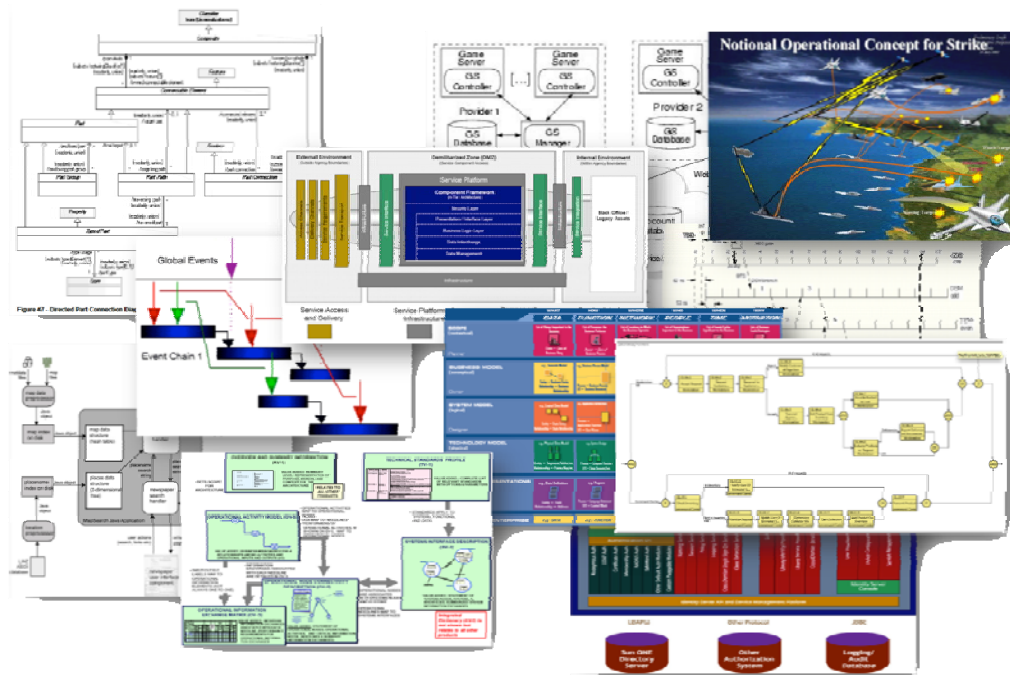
Game Server
GS Controller
[...]
Game Server
GS Controller
Provider 1
GS Database
GS Manager
Game Server
GS Controller
Provider 2
GS Database

Notional Operational Concept for Strike

Figure 47 - Directed Part Connection Diagram

Global Events
Event Chain 1

External Environment
Demilitarized Zone (DMZ)
Internal Environment
Service Platform
Component Framework
Service Access and Delivery
Service Platform
Infrastructure

DATA
FUNCTION
NETWORK
PEOPLE
TIME
MOTIVATION

OPERATIONAL ACTIVITY MODEL
TECHNICAL STANDARDS PROFILE
SYSTEMS INTERFACE DESCRIPTION
OPERATIONAL INFORMATION

LDAP/JNDI
Other Protocol
JDBC
Sun ONE Directory Server
Other Authorization System
Logging/Audit Database